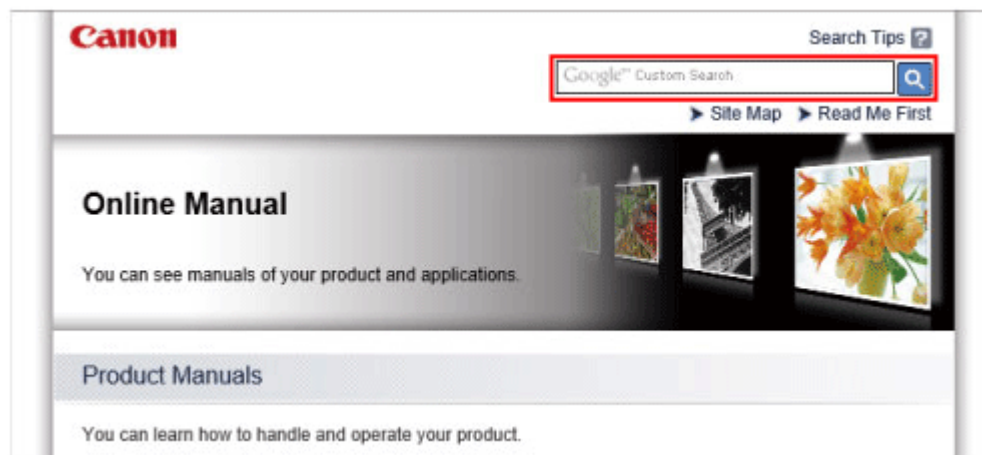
Canon

Search Tips

Google™ Custom Search

Site Map Read Me First

Online Manual

You can see manuals of your product and applications.

Product Manuals

You can learn how to handle and operate your product.